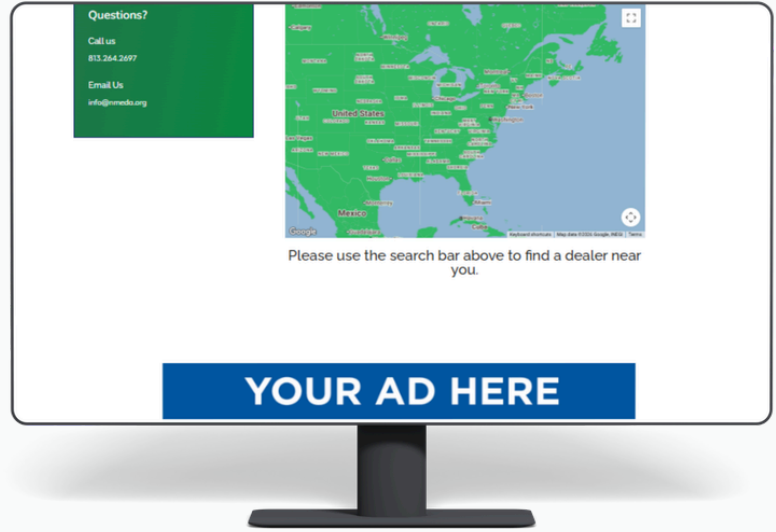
Questions?

Call us
813.264.2697

Email Us
info@nmeda.org

United States
Mexico
Google
Keyboard shortcuts Map data ©2023 Google, INEGI Terms

Please use the search bar above to find a dealer near you.

YOUR AD HERE